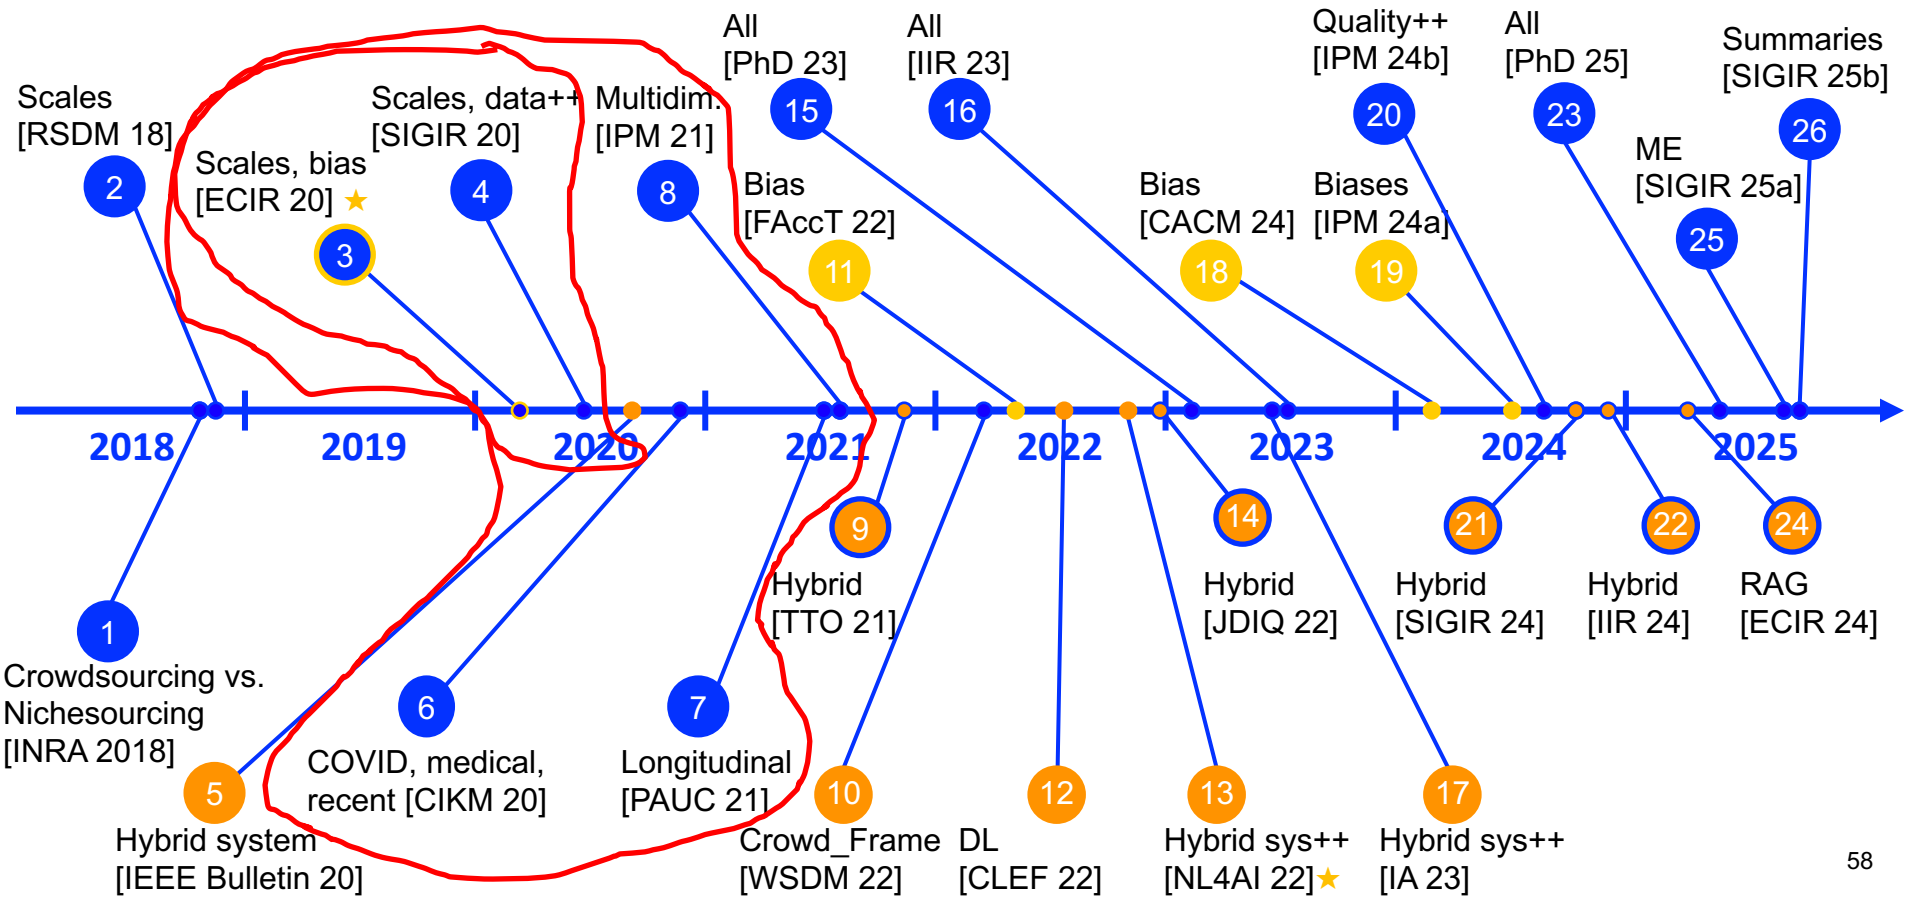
All
[PhD 23]

All
[IIR 23]

Quality++
[IPM 24b]

All
[PhD 25]

Summaries
[SIGIR 25b]

Scales
[RSDM 18]

Scales, data++
[SIGIR 20]

Multidim.
[IPM 21]

15

16

20

23

26

2

Scales, bias
[ECIR 20] ★

4

8

Bias
[FAccT 22]

Bias
[CACM 24]

Biases
[IPM 24a]

ME
[SIGIR 25a]

3

11

18

19

25

2018

2019

2020

2021

2022

2023

2024

2025

9

14

21

22

24

Hybrid
[TTO 21]

Hybrid
[JDIQ 22]

Hybrid
[SIGIR 24]

Hybrid
[IIR 24]

RAG
[ECIR 24]

1

Crowdsourcing vs.
Nichesourcing
[INRA 2018]

6

7

COVID, medical,
recent [CIKM 20]

Longitudinal
[PAUC 21]

5

10

12

13

17

Hybrid system
[IEEE Bulletin 20]

Crowd_Frame
[WSDM 22]

DL
[CLEF 22]

Hybrid sys++
[NL4AI 22]★

Hybrid sys++
[IA 23]

58